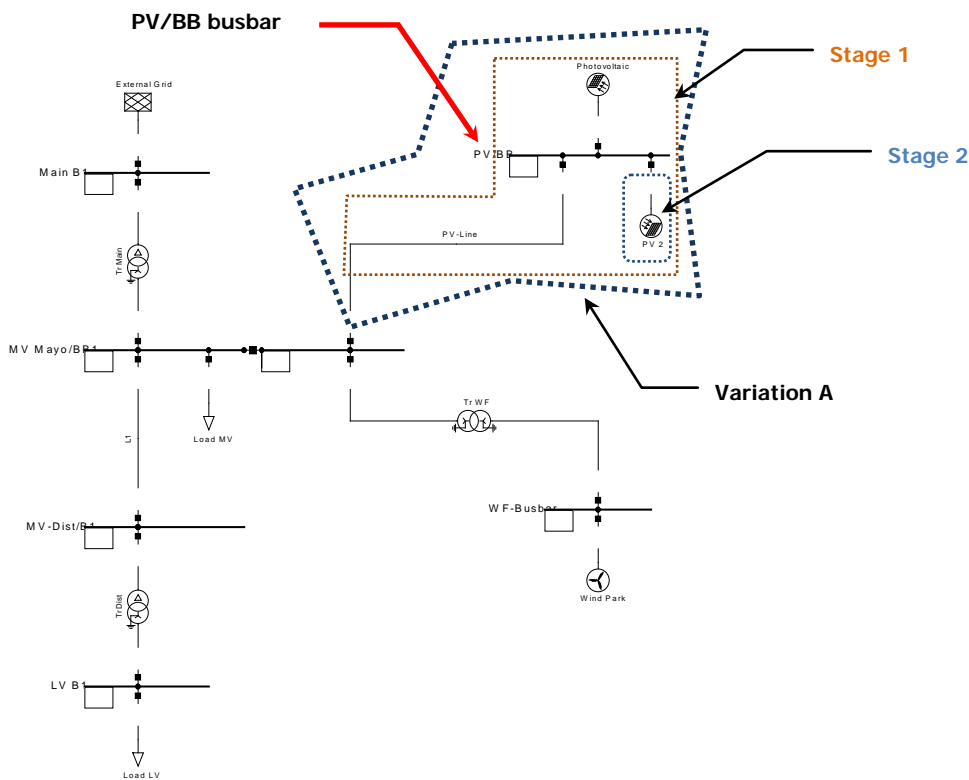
PV/BB busbar

Stage 1

Stage 2

External Grid

Photovoltaic

Main B1

PV/BB

Tr Main

PV-Line

PV 2

MV Mayo/BB1

Variation A

Tr WF

Load MV

L1

WF-Busbar

MV-Dist/B1

TrDist

Wind Park

LV B1

Load LV